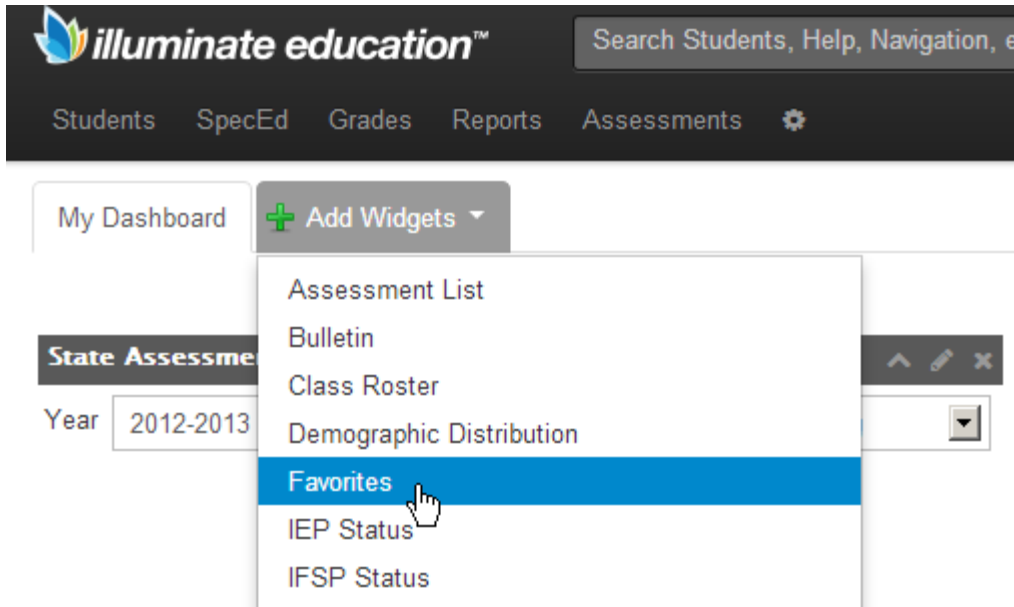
illuminate education™

Search Students, Help, Navigation, e

Students SpecEd Grades Reports Assessments

My Dashboard

Add Widgets

Assessment List
Bulletin
Class Roster
Demographic Distribution
Favorites
IEP Status
IFSP Status

State Assessme

Year 2012-2013